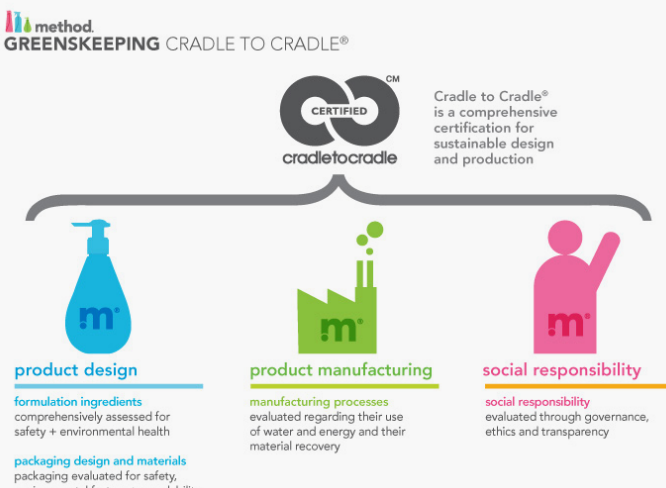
method
GREENSKEEPING CRADLE TO CRADLE®

CERTIFIED CM
cradletocradle

Cradle to Cradle® is a comprehensive certification for sustainable design and production

m

m

m

product design

formulation ingredients
comprehensively assessed for safety + environmental health

packaging design and materials
packaging evaluated for safety, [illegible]

product manufacturing

manufacturing processes
evaluated regarding their use of water and energy and their material recovery

social responsibility

social responsibility
evaluated through governance, ethics and transparency